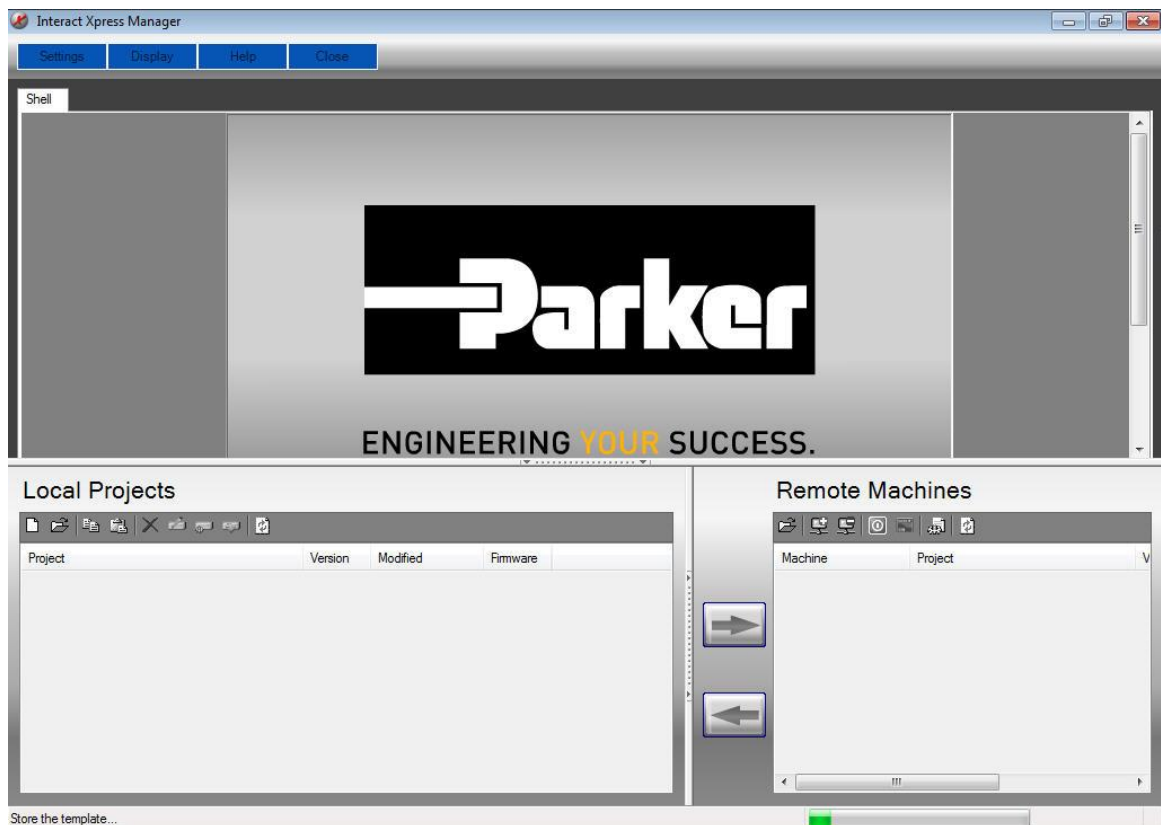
Interact Xpress Manager

Settings Display Help Close

Shell

Parker

ENGINEERING YOUR SUCCESS.

Local Projects

| Project | Version | Modified | Firmware |
|---|---|---|---|

Remote Machines

| Machine | Project | V |
|---|---|---|

Store the template...